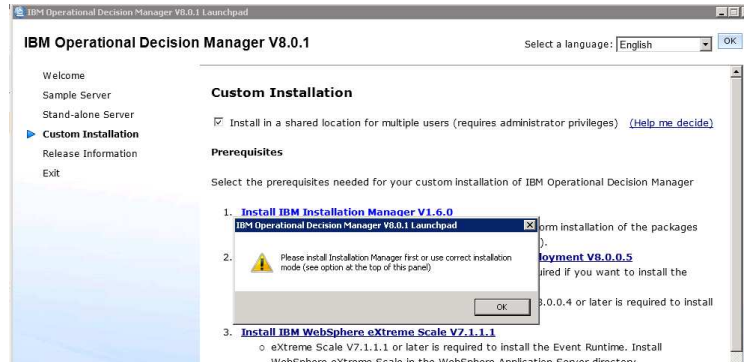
IBM Operational Decision Manager V8.0.1 Launchpad

IBM Operational Decision Manager V8.0.1

Select a language: English

OK

Welcome
Sample Server
Stand-alone Server
Custom Installation
Release Information
Exit

Custom Installation

☑ Install in a shared location for multiple users (requires administrator privileges) (Help me decide)

Prerequisites

Select the prerequisites needed for your custom installation of IBM Operational Decision Manager

1. Install IBM Installation Manager V1.6.0
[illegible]orm installation of the packages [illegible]).

2. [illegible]loyment V8.0.0.5
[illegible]ired if you want to install the

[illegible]3.0.0.4 or later is required to install

IBM Operational Decision Manager V8.0.1 Launchpad

Please install Installation Manager first or use correct installation mode (see option at the top of this panel)

OK

3. Install IBM WebSphere eXtreme Scale V7.1.1.1
○ eXtreme Scale V7.1.1.1 or later is required to install the Event Runtime. Install WebSphere eXtreme Scale in the WebSphere Application Server directory